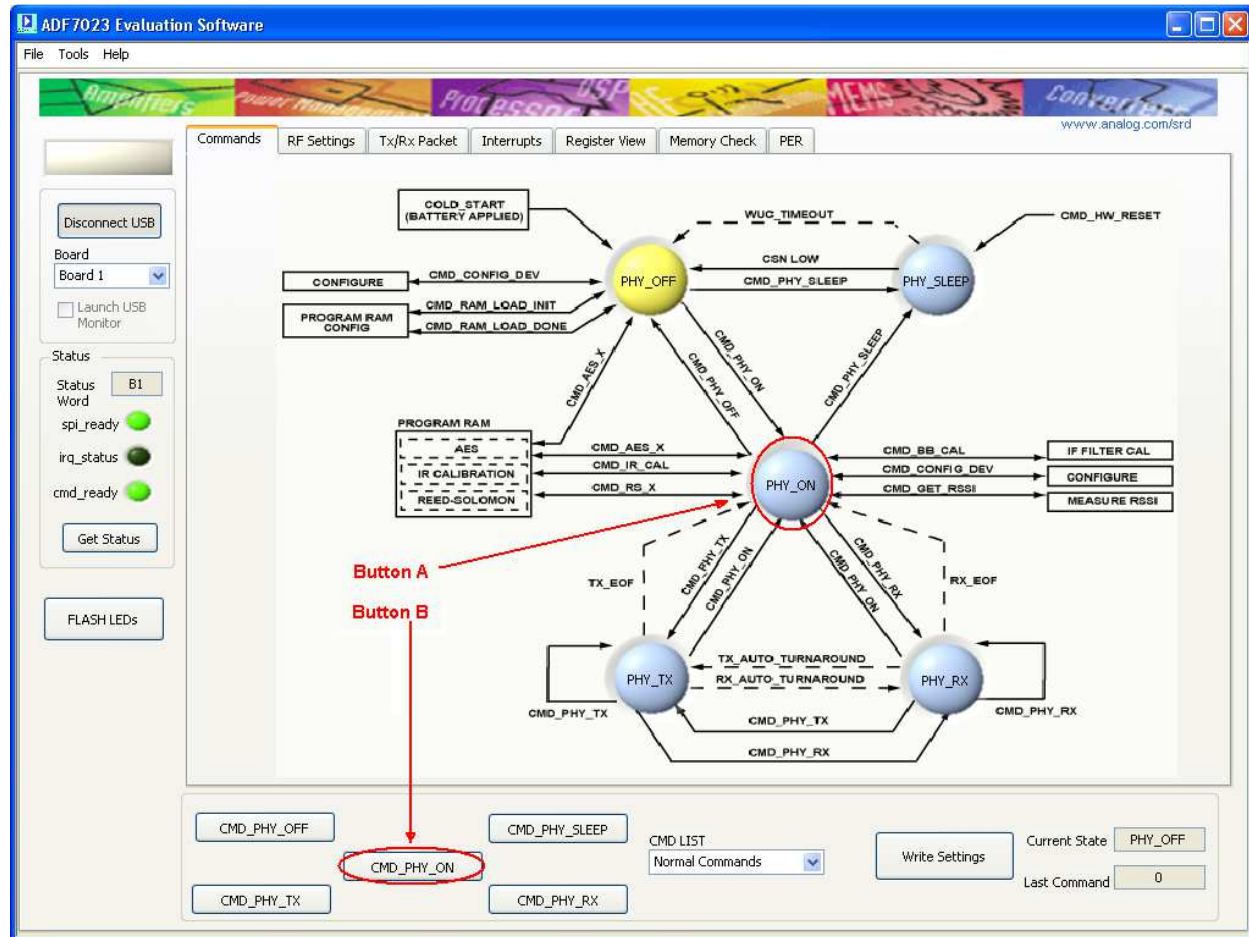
ADF7023 Evaluation Software

File Tools Help

Amplifiers Power Management Processors DSP RF MEMS Converters

www.analog.com/srd

Commands | RF Settings | Tx/Rx Packet | Interrupts | Register View | Memory Check | PER

Disconnect USB

Board

Board 1

Launch USB Monitor

Status

Status Word B1

spi_ready

irq_status

cmd_ready

Get Status

FLASH LEDs

COLD_START (BATTERY APPLIED)

WUC_TIMEOUT

CMD_HW_RESET

CSN LOW

CONFIGURE

CMD_CONFIG_DEV

PHY_OFF

CMD_PHY_SLEEP

PHY_SLEEP

PROGRAM RAM CONFIG

CMD_RAM_LOAD_INIT

CMD_RAM_LOAD_DONE

CMD_AES_X

CMD_PHY_ON

CMD_PHY_OFF

CMD_PHY_SLEEP

PROGRAM RAM

AES

IR CALIBRATION

REED-SOLOMON

CMD_AES_X

CMD_IR_CAL

CMD_RS_X

PHY_ON

CMD_BB_CAL

IF FILTER CAL

CMD_CONFIG_DEV

CONFIGURE

CMD_GET_RSSI

MEASURE RSSI

Button A

Button B

TX_EOF

CMD_PHY_TX

CMD_PHY_ON

CMD_PHY_RX

CMD_PHY_ON

RX_EOF

TX_AUTO_TURNAROUND

RX_AUTO_TURNAROUND

PHY_TX

PHY_RX

CMD_PHY_TX

CMD_PHY_TX

CMD_PHY_RX

CMD_PHY_RX

CMD_PHY_OFF

CMD_PHY_SLEEP

CMD_PHY_ON

CMD_PHY_TX

CMD_PHY_RX

CMD LIST

Normal Commands

Write Settings

Current State PHY_OFF

Last Command 0